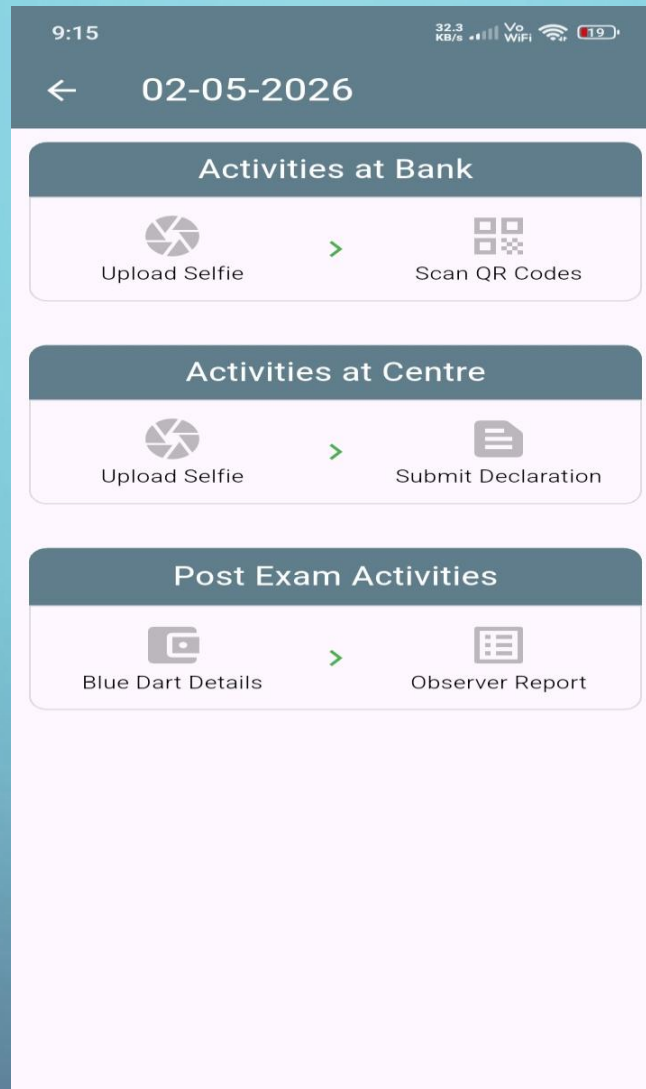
9:15

32.3 KB/s Vo WiFi 19

← 02-05-2026

Activities at Bank

Upload Selfie > Scan QR Codes

Activities at Centre

Upload Selfie > Submit Declaration

Post Exam Activities

Blue Dart Details > Observer Report